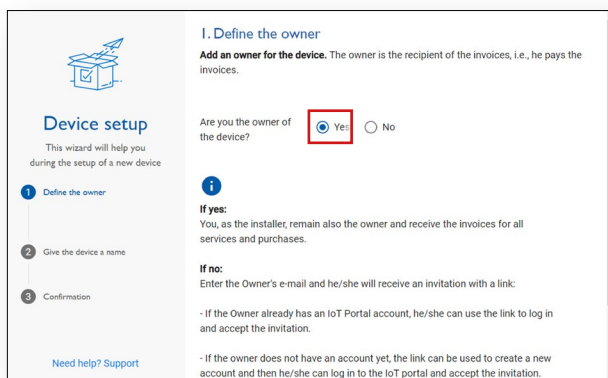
Device setup

This wizard will help you during the setup of a new device

1 Define the owner

2 Give the device a name

3 Confirmation

Need help? Support

1. Define the owner

**Add an owner for the device.** The owner is the recipient of the invoices, i.e., he pays the invoices.

Are you the owner of the device?

Yes

No

i

**If yes:**
You, as the installer, remain also the owner and receive the invoices for all services and purchases.

**If no:**
Enter the Owner's e-mail and he/she will receive an invitation with a link:

- If the Owner already has an IoT Portal account, he/she can use the link to log in and accept the invitation.

- If the owner does not have an account yet, the link can be used to create a new account and then he/she can log in to the IoT portal and accept the invitation.